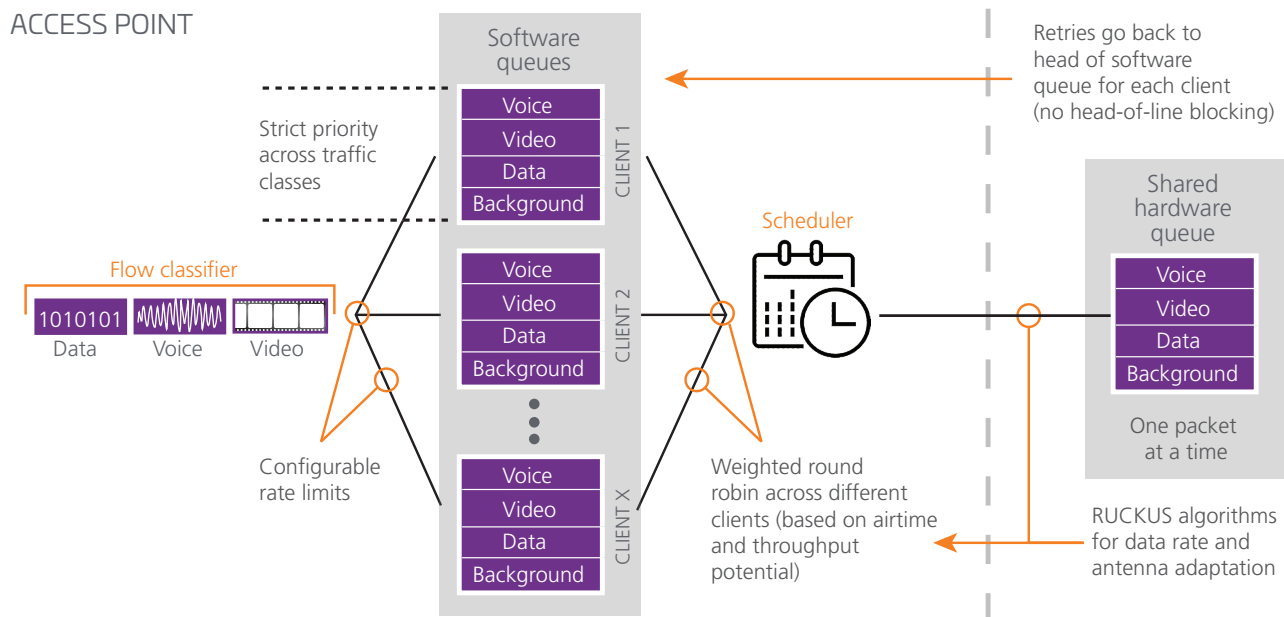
ACCESS POINT

Software queues

Retries go back to head of software queue for each client (no head-of-line blocking)

Strict priority across traffic classes

Voice
Video
Data
Background
CLIENT 1

Voice
Video
Data
Background
CLIENT 2

Voice
Video
Data
Background
CLIENT X

Scheduler

Shared hardware queue

Voice
Video
Data
Background

One packet at a time

Flow classifier

1010101
Data
Voice
Video

Configurable rate limits

Weighted round robin across different clients (based on airtime and throughput potential)

RUCKUS algorithms for data rate and antenna adaptation